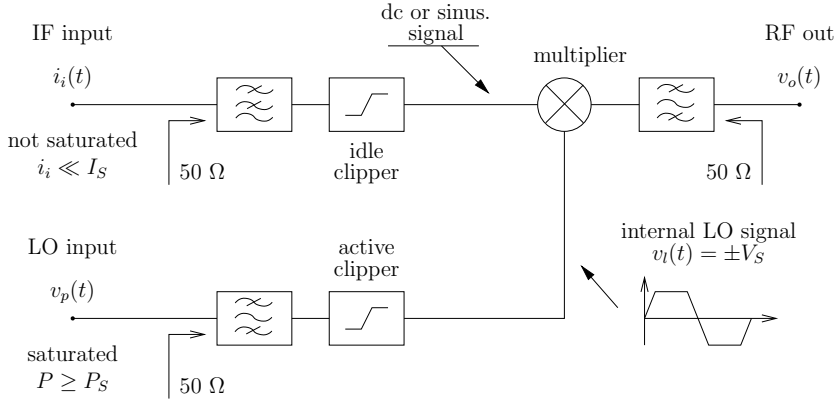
dc or sinus. signal

IF input

$i_i(t)$

not saturated

$i_i \ll I_S$

50 Ω

idle clipper

multiplier

RF out

$v_o(t)$

50 Ω

LO input

$v_p(t)$

saturated

$P \geq P_S$

50 Ω

active clipper

internal LO signal

$v_l(t) = \pm V_S$